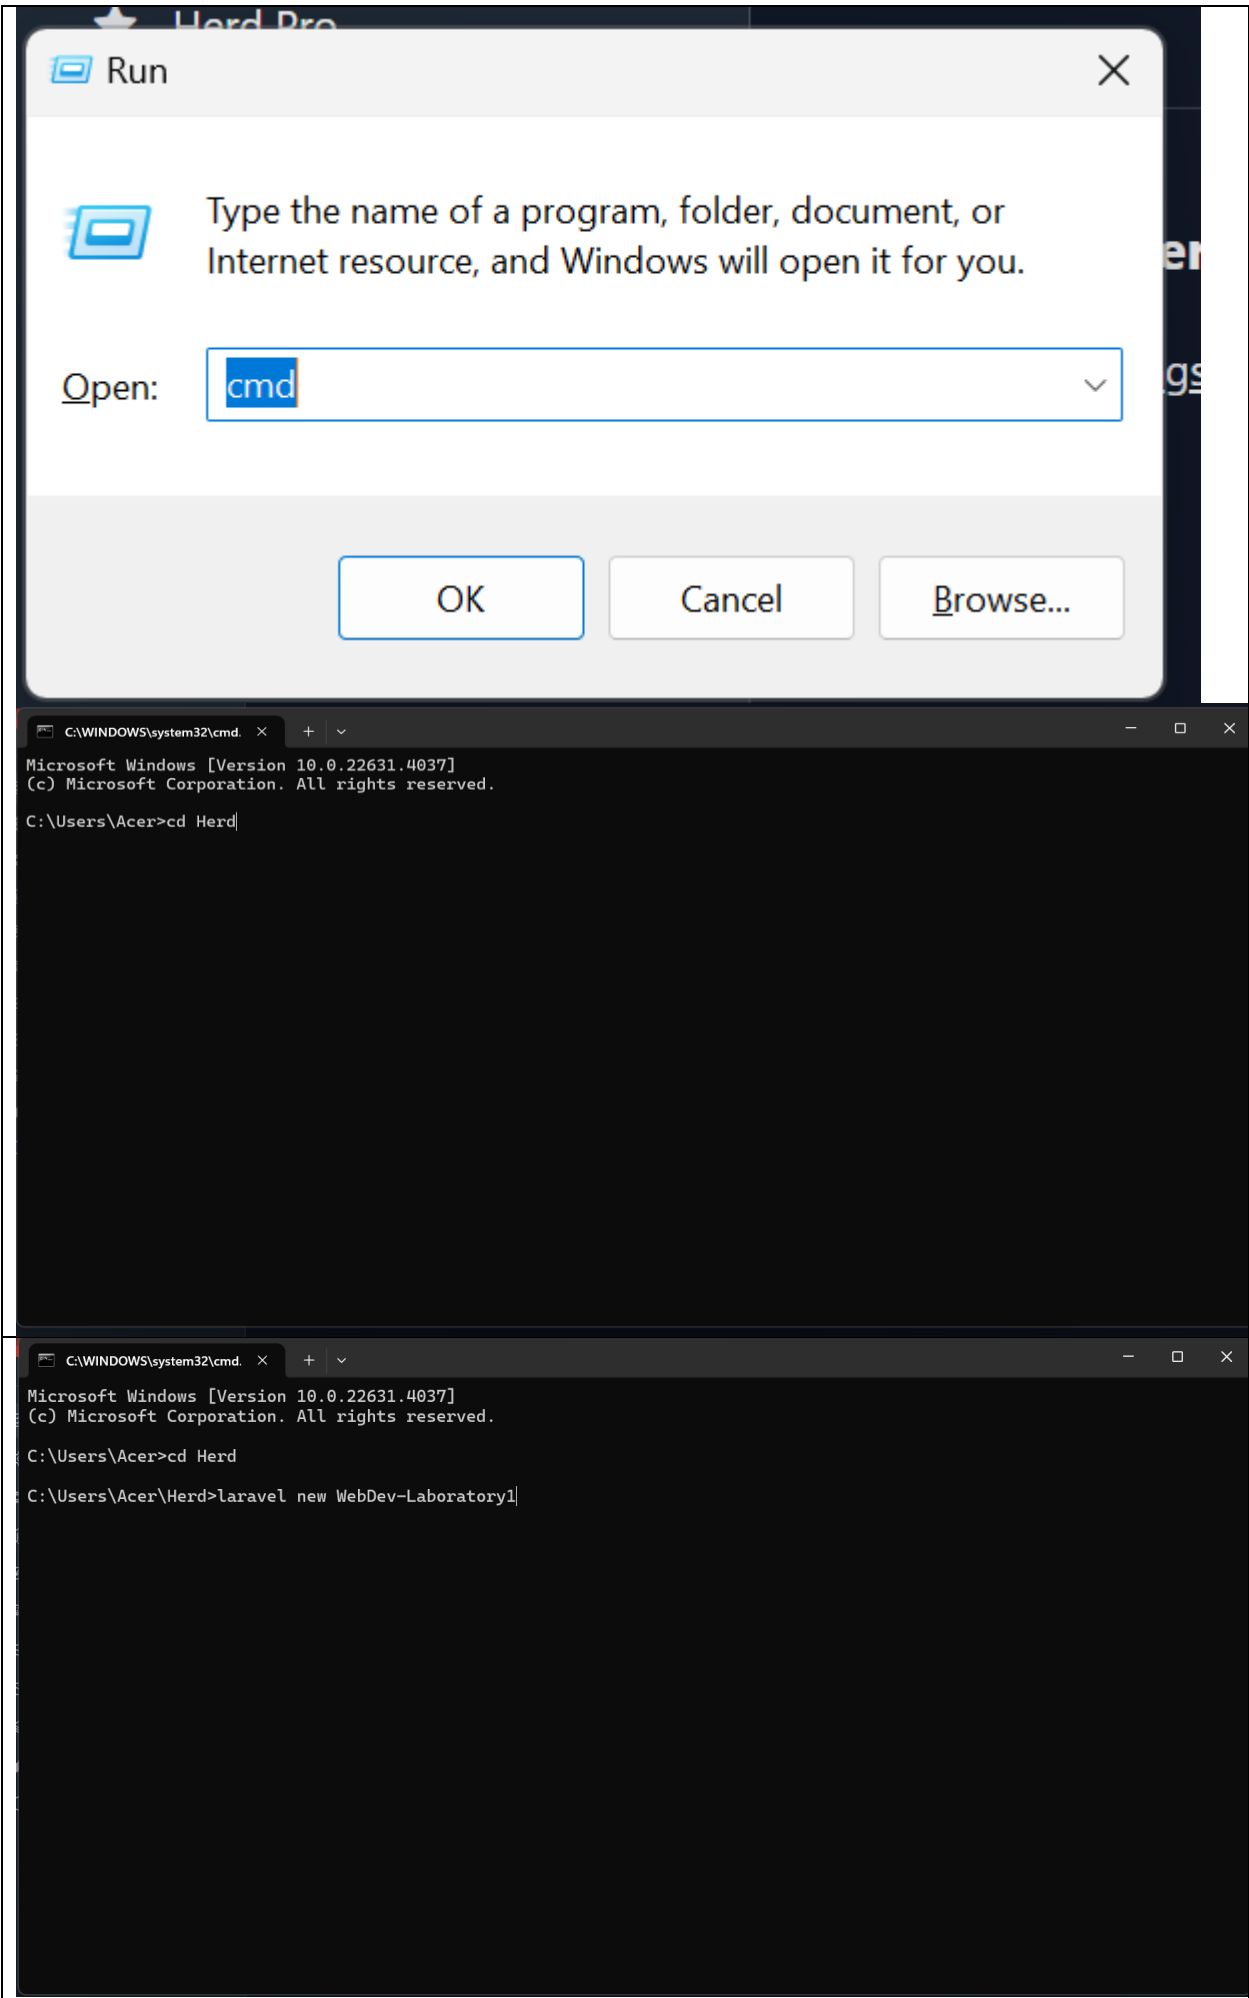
Herd Pro

Run

Type the name of a program, folder, document, or Internet resource, and Windows will open it for you.

Open: cmd

OK Cancel Browse...

C:\WINDOWS\system32\cmd.

Microsoft Windows [Version 10.0.22631.4037]
(c) Microsoft Corporation. All rights reserved.

C:\Users\Acer>cd Herd

C:\WINDOWS\system32\cmd.

Microsoft Windows [Version 10.0.22631.4037]
(c) Microsoft Corporation. All rights reserved.

C:\Users\Acer>cd Herd

C:\Users\Acer\Herd>laravel new WebDev-Laboratory1